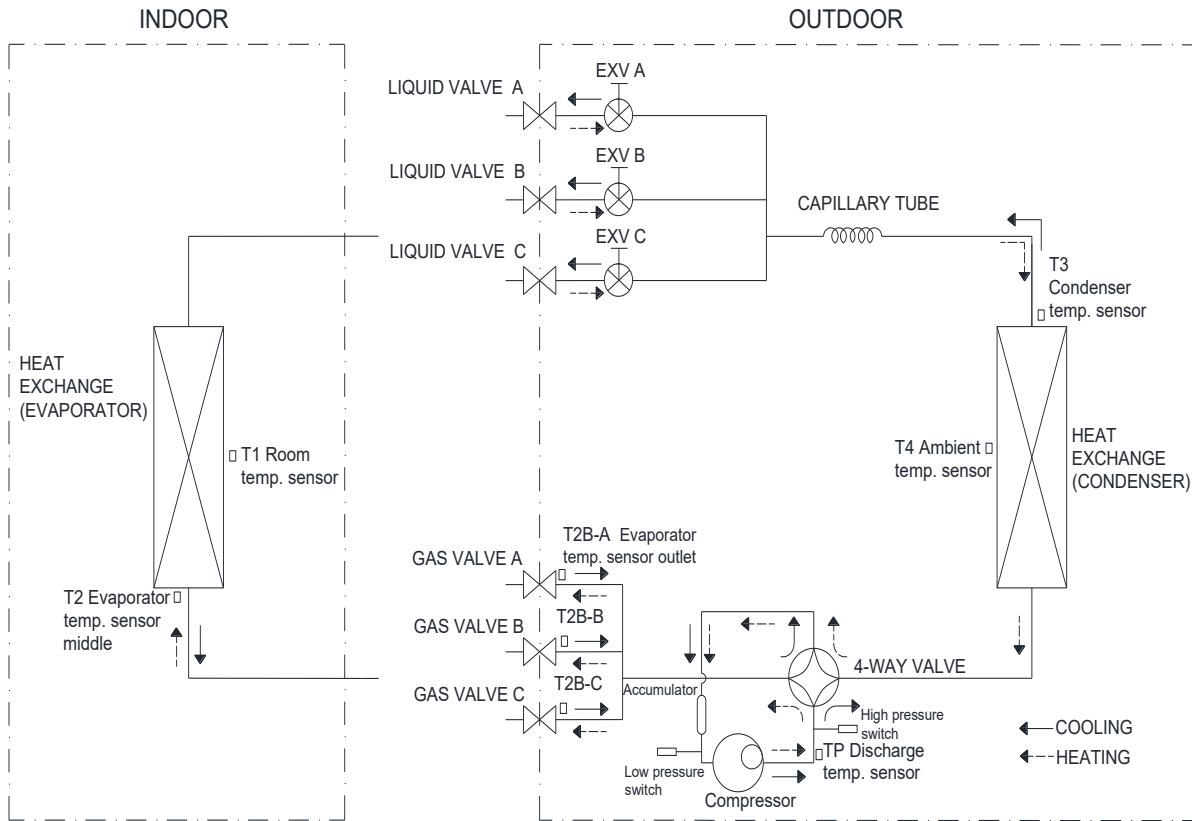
INDOOR

OUTDOOR

LIQUID VALVE A

EXV A

LIQUID VALVE B

EXV B

CAPILLARY TUBE

LIQUID VALVE C

EXV C

T3 Condenser temp. sensor

HEAT EXCHANGE (EVAPORATOR)

T1 Room temp. sensor

T4 Ambient temp. sensor

HEAT EXCHANGE (CONDENSER)

GAS VALVE A

T2B-A Evaporator temp. sensor outlet

T2 Evaporator temp. sensor middle

GAS VALVE B

T2B-B

4-WAY VALVE

GAS VALVE C

T2B-C

Accumulator

High pressure switch

COOLING

HEATING

TP Discharge temp. sensor

Low pressure switch

Compressor